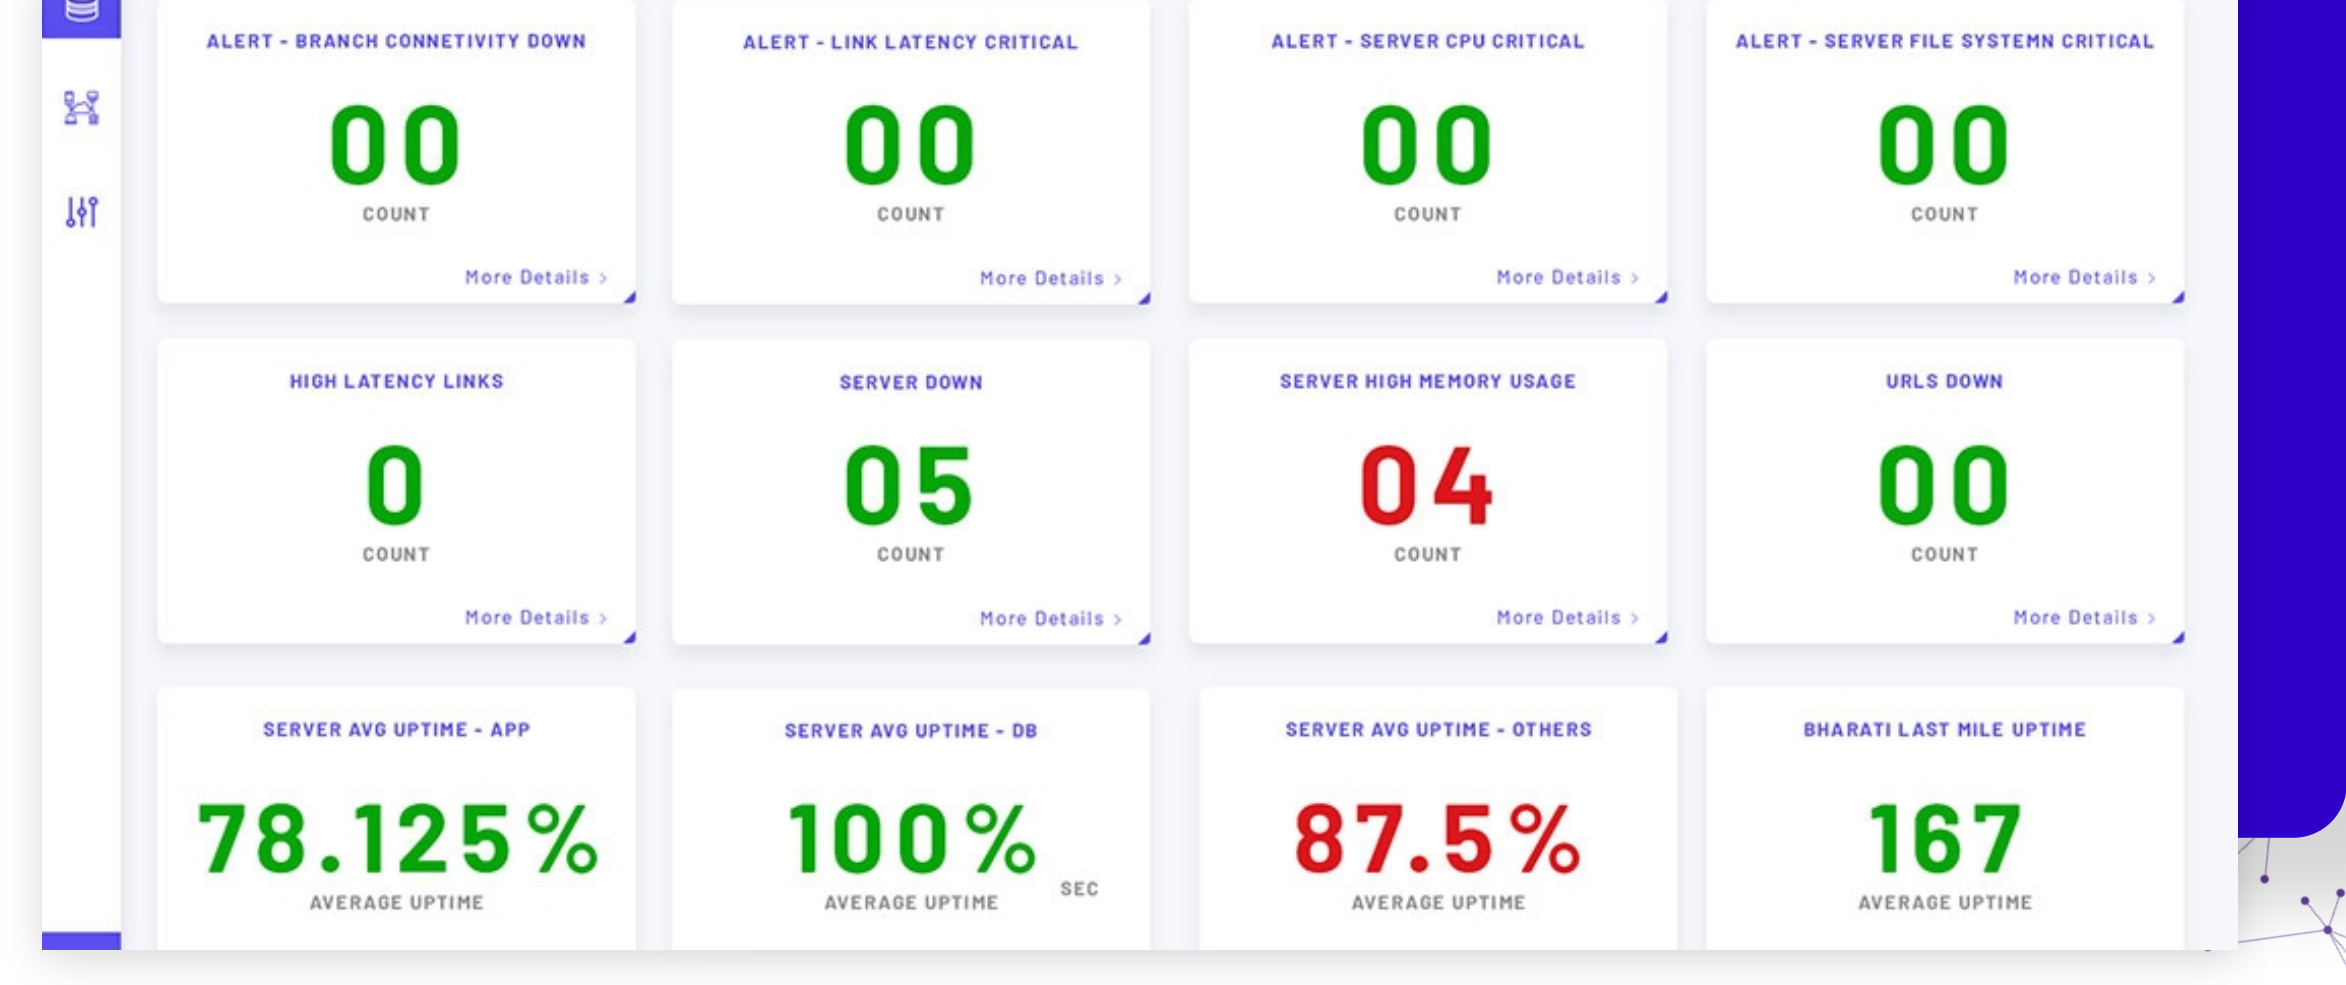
ALERT - BRANCH CONNETIVITY DOWN
00
COUNT
More Details >

ALERT - LINK LATENCY CRITICAL
00
COUNT
More Details >

ALERT - SERVER CPU CRITICAL
00
COUNT
More Details >

ALERT - SERVER FILE SYSTEMN CRITICAL
00
COUNT
More Details >

HIGH LATENCY LINKS
0
COUNT
More Details >

SERVER DOWN
05
COUNT
More Details >

SERVER HIGH MEMORY USAGE
04
COUNT
More Details >

URLS DOWN
00
COUNT
More Details >

SERVER AVG UPTIME - APP
78.125%
AVERAGE UPTIME

SERVER AVG UPTIME - DB
100%
AVERAGE UPTIME
SEC

SERVER AVG UPTIME - OTHERS
87.5%
AVERAGE UPTIME

BHARATI LAST MILE UPTIME
167
AVERAGE UPTIME